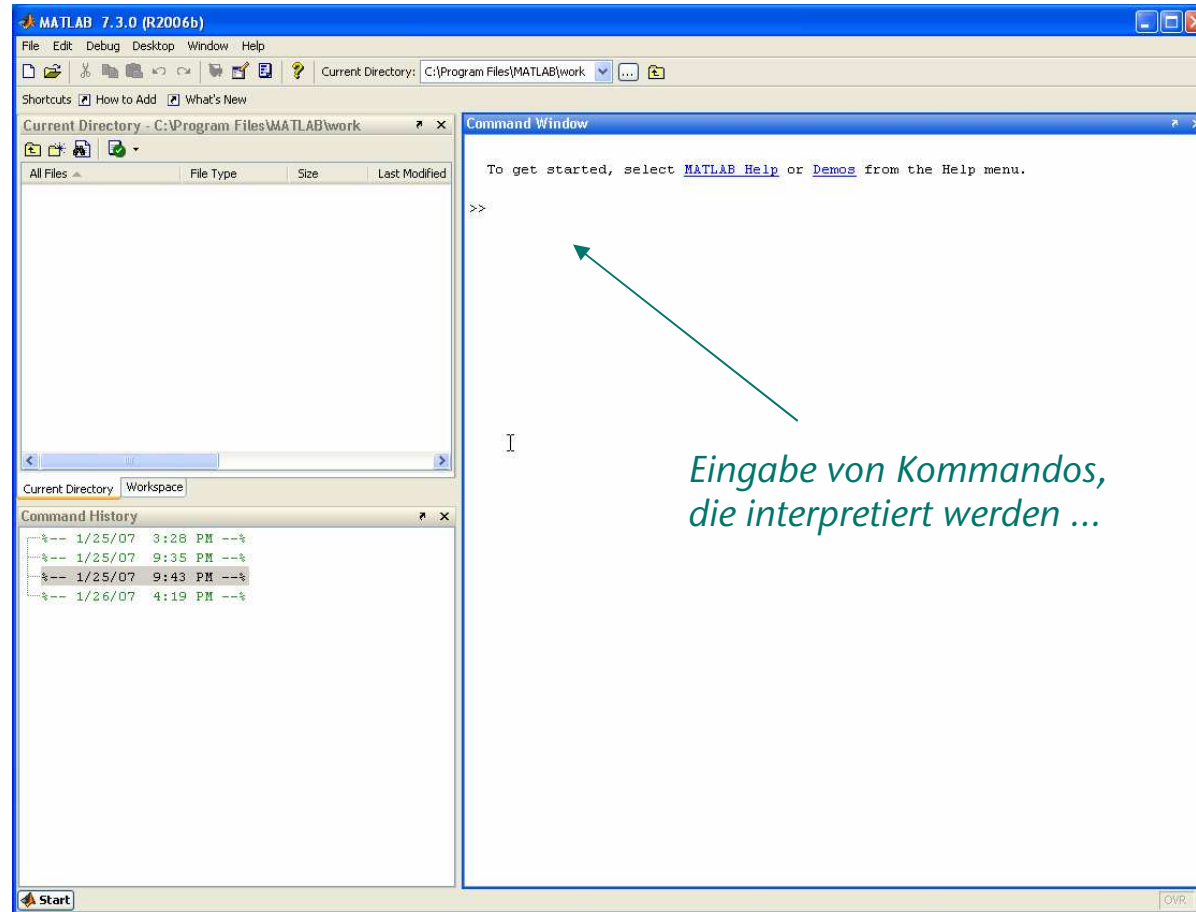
MATLAB 7.3.0 (R2006b)

File Edit Debug Desktop Window Help

Current Directory: C:\Program Files\MATLAB\work

Shortcuts How to Add What's New

Current Directory - C:\Program Files\MATLAB\work

| All Files | File Type | Size | Last Modified |
|---|---|---|---|

Current Directory Workspace

Command History

%-- 1/25/07 3:28 PM --%
%-- 1/25/07 9:35 PM --%
%-- 1/25/07 9:43 PM --%
%-- 1/26/07 4:19 PM --%

Command Window

To get started, select MATLAB Help or Demos from the Help menu.

>>

Eingabe von Kommandos, die interpretiert werden ...

Start

OVR